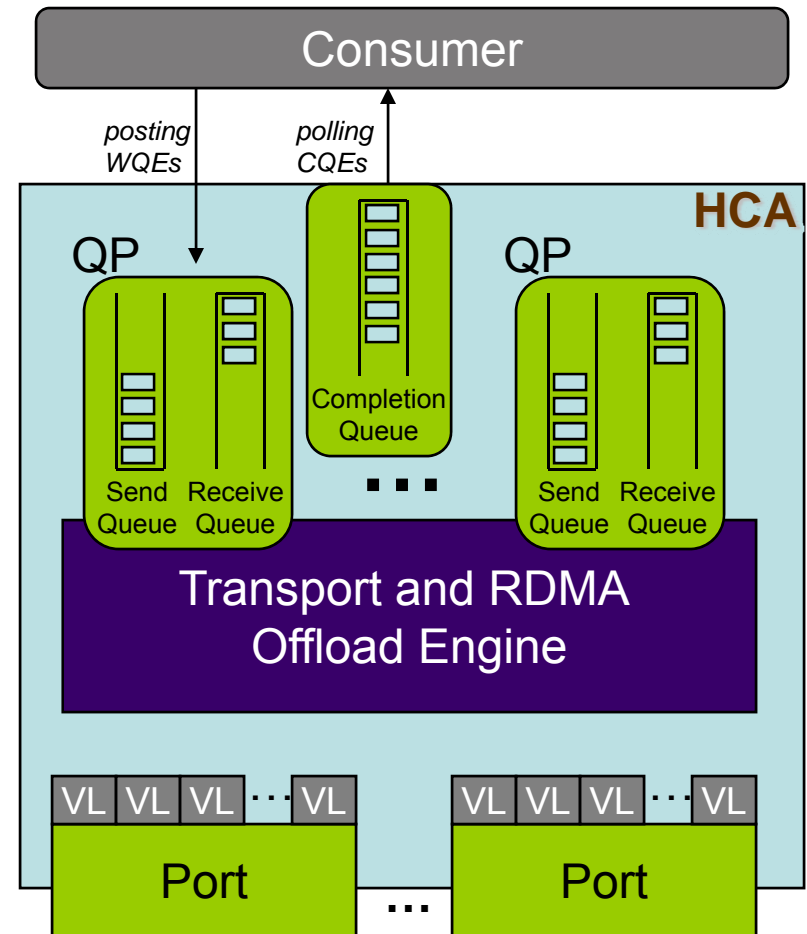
Consumer

posting WQEs

polling CQEs

HCA

QP

Completion Queue

QP

Send Queue

Receive Queue

...

Send Queue

Receive Queue

Transport and RDMA Offload Engine

VL VL VL ... VL

VL VL VL ... VL

Port

...

Port